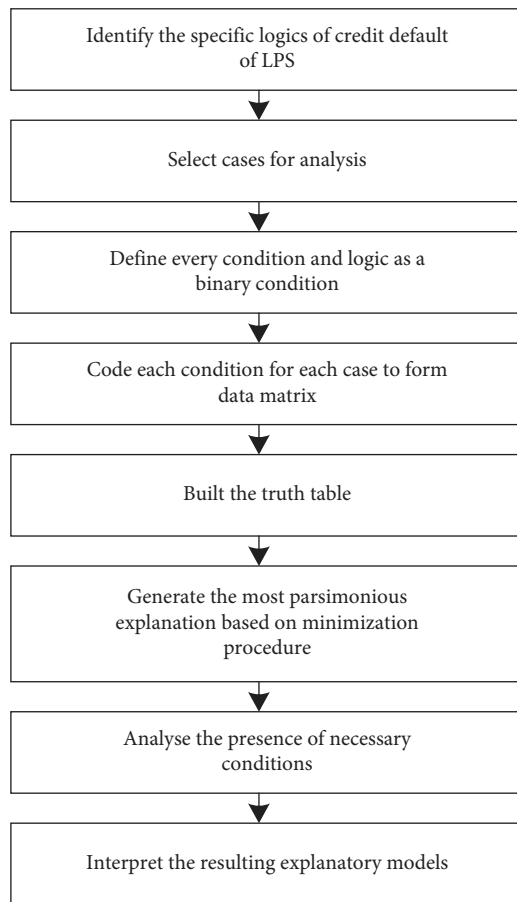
Identify the specific logics of credit default of LPS

Select cases for analysis

Define every condition and logic as a binary condition

Code each condition for each case to form data matrix

Built the truth table

Generate the most parsimonious explanation based on minimization procedure

Analyse the presence of necessary conditions

Interpret the resulting explanatory models